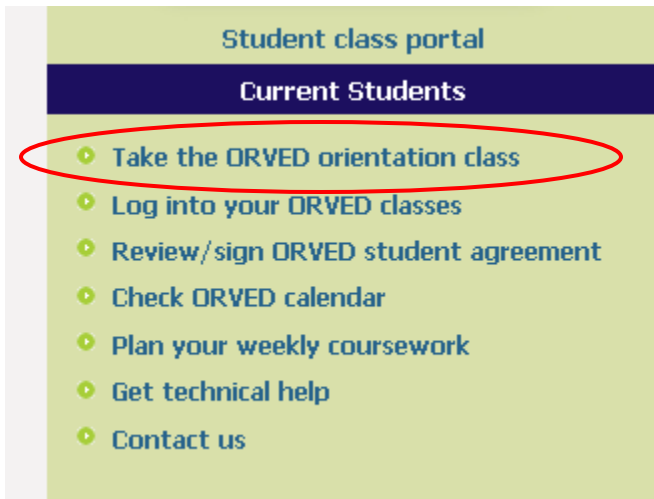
Student class portal

Current Students

Take the ORVED orientation class

Log into your ORVED classes

Review/sign ORVED student agreement

Check ORVED calendar

Plan your weekly coursework

Get technical help

Contact us